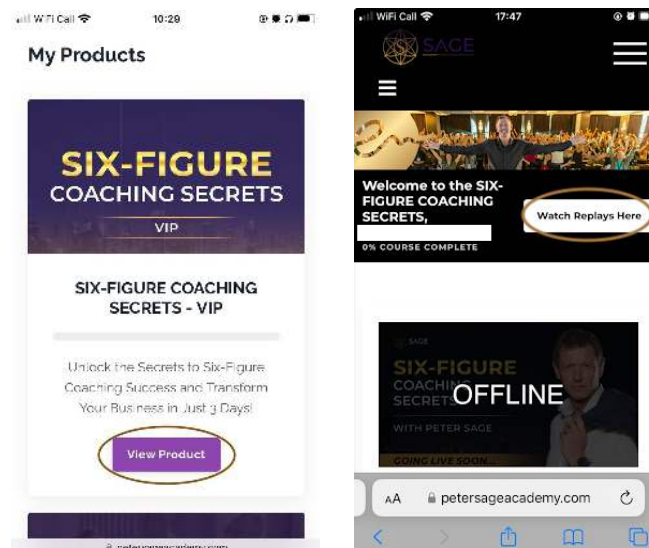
WiFi Call 10:29

My Products

SIX-FIGURE COACHING SECRETS VIP

SIX-FIGURE COACHING SECRETS - VIP

Unlock the Secrets to Six-Figure Coaching Success and Transform Your Business in Just 3 Days!

View Product

WiFi Call 17:47

SAGE

Welcome to the SIX-FIGURE COACHING SECRETS,

Watch Replays Here

0% COURSE COMPLETE

SAGE

SIX-FIGURE COACHING SECRETS

OFFLINE

WITH PETER SAGE

GOING LIVE SOON

AA petersageacademy.com